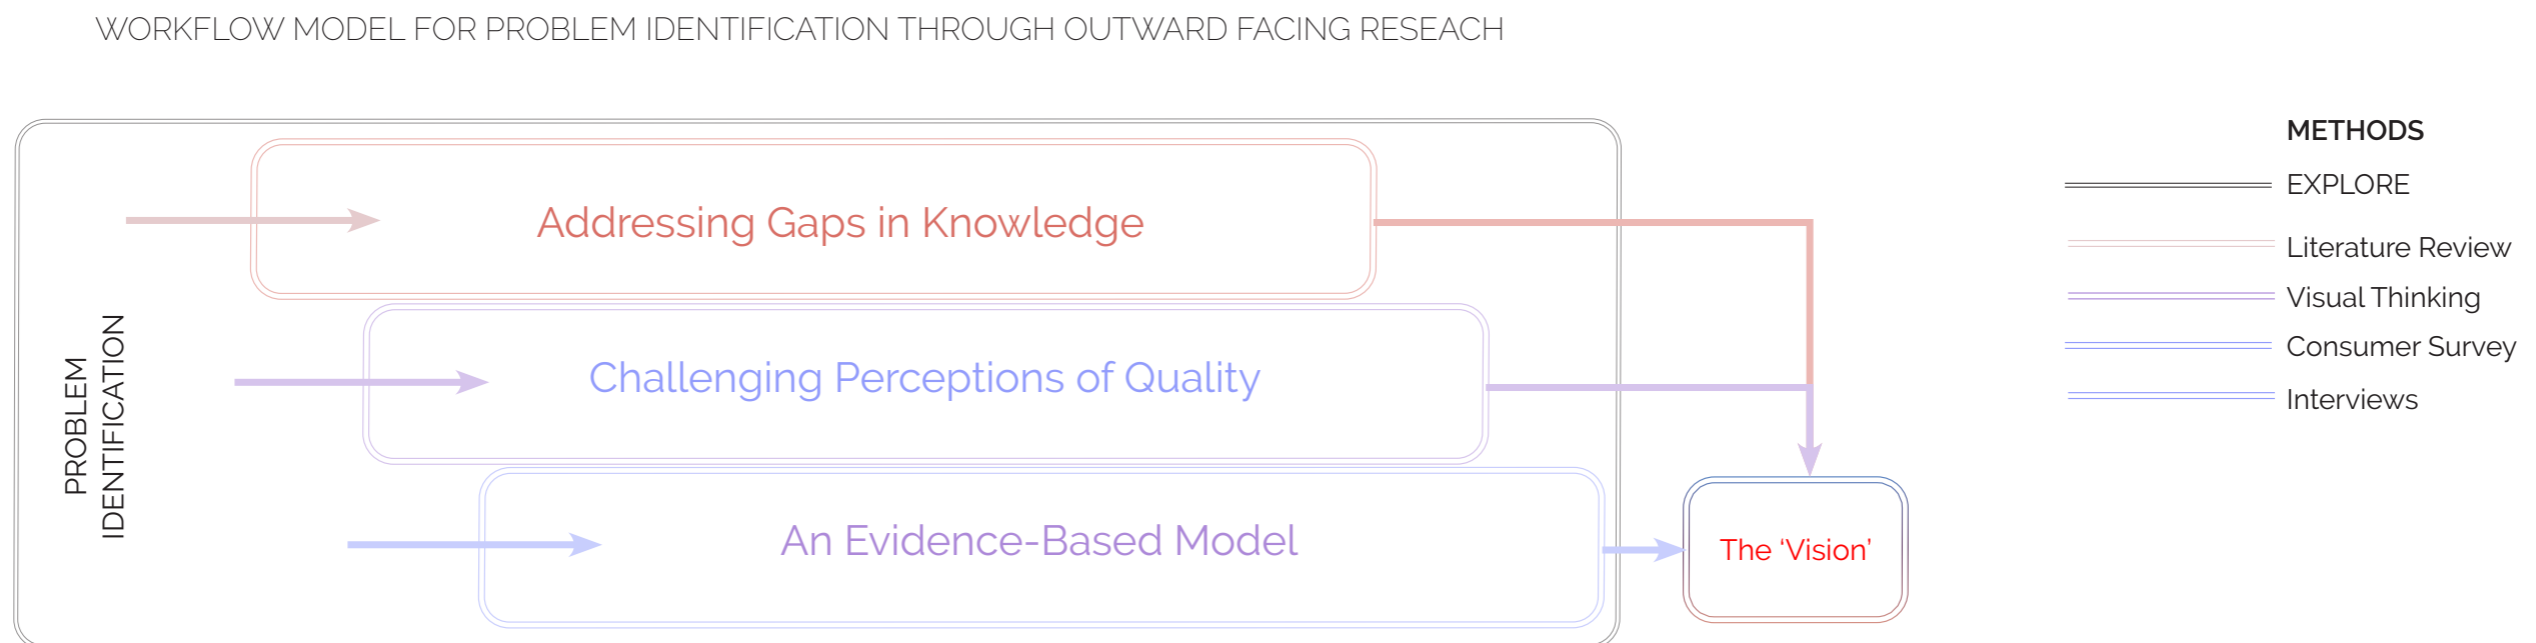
WORKFLOW MODEL FOR PROBLEM IDENTIFICATION THROUGH OUTWARD FACING RESEACH

PROBLEM IDENTIFICATION

Addressing Gaps in Knowledge

Challenging Perceptions of Quality

An Evidence-Based Model

The 'Vision'

METHODS

EXPLORE

Literature Review

Visual Thinking

Consumer Survey

Interviews